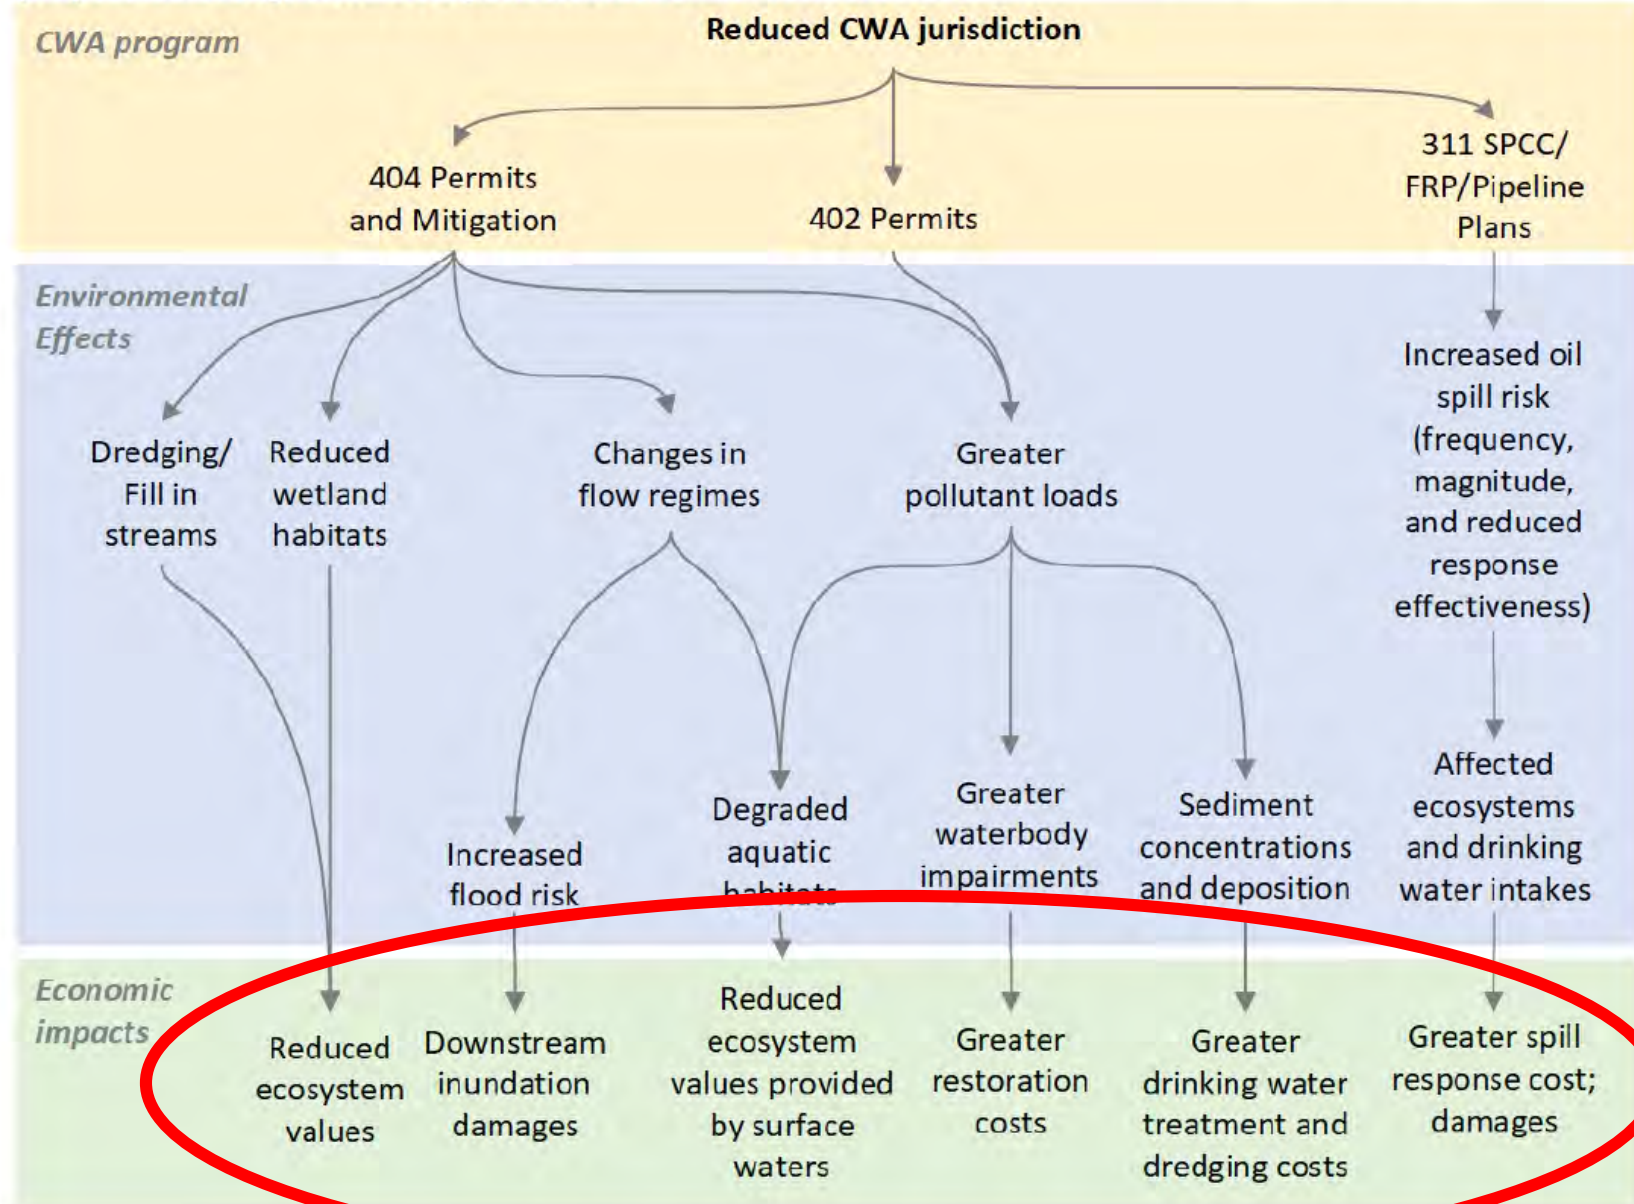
CWA program

Reduced CWA jurisdiction

404 Permits and Mitigation

402 Permits

311 SPCC/ FRP/Pipeline Plans

Environmental Effects

Dredging/ Fill in streams

Reduced wetland habitats

Changes in flow regimes

Greater pollutant loads

Increased oil spill risk (frequency, magnitude, and reduced response effectiveness)

Increased flood risk

Degraded aquatic habitats

Greater waterbody impairments

Sediment concentrations and deposition

Affected ecosystems and drinking water intakes

Economic impacts

Reduced ecosystem values

Downstream inundation damages

Reduced ecosystem values provided by surface waters

Greater restoration costs

Greater drinking water treatment and dredging costs

Greater spill response cost; damages